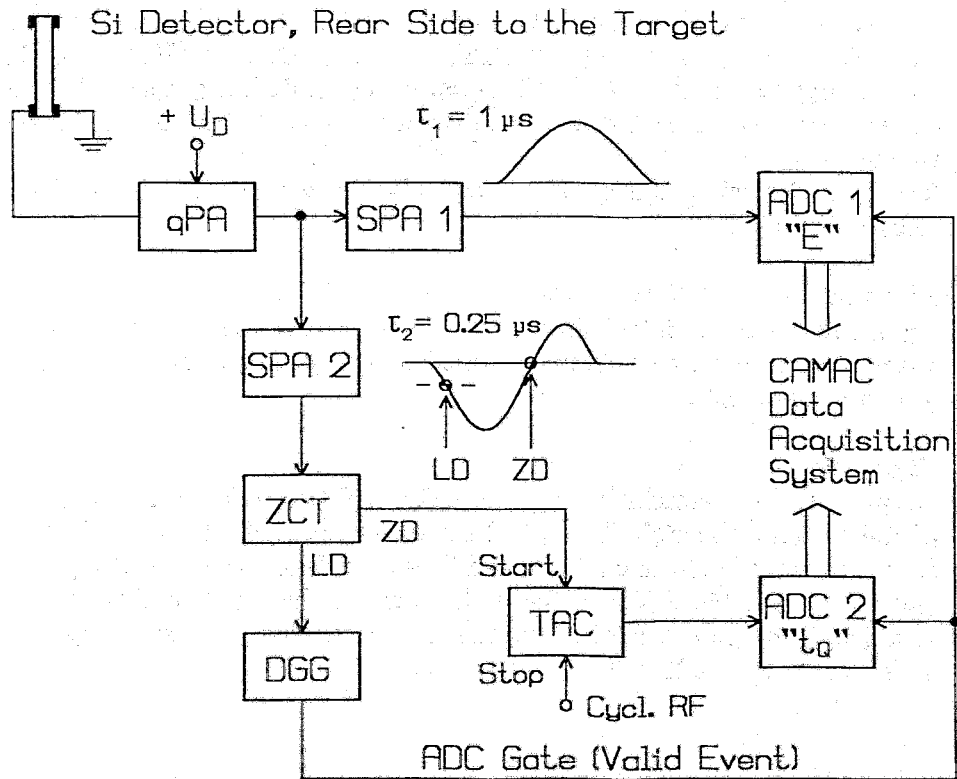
Si Detector, Rear Side to the Target

$+U_D$

$\tau_1 = 1\ \mu s$

qPA

SPA 1

ADC 1 "E"

$\tau_2 = 0.25\ \mu s$

SPA 2

LD

ZD

CAMAC Data Acquisition System

ZCT

ZD

LD

Start

TAC

ADC 2 "$t_Q$"

DGG

Stop

Cycl. RF

ADC Gate (Valid Event)